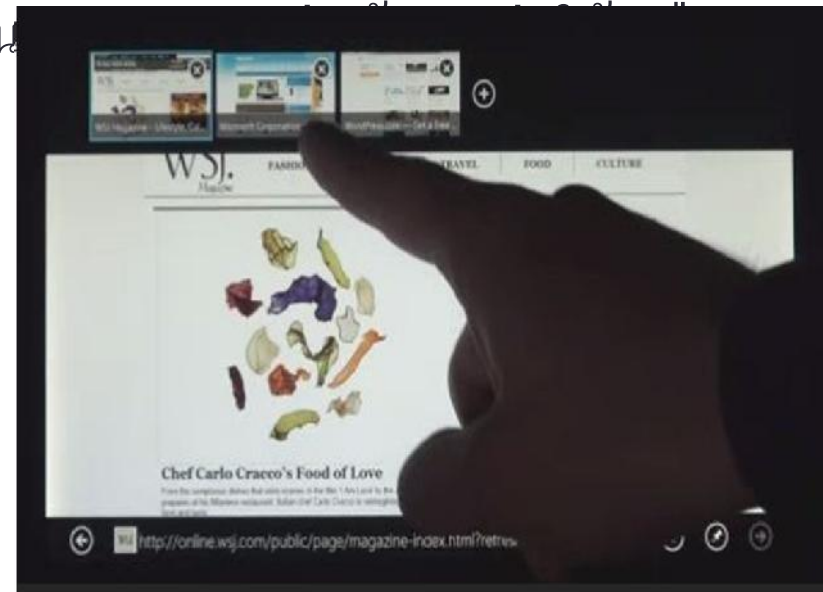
WSJ Magazine - Lifestyle, Cul...

WordPress.com — Get a free

WSJ. Magazine

FASHION

TRAVEL

FOOD

CULTURE

Chef Carlo Cracco's Food of Love

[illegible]

http://online.wsj.com/public/page/magazine-index.html?retre